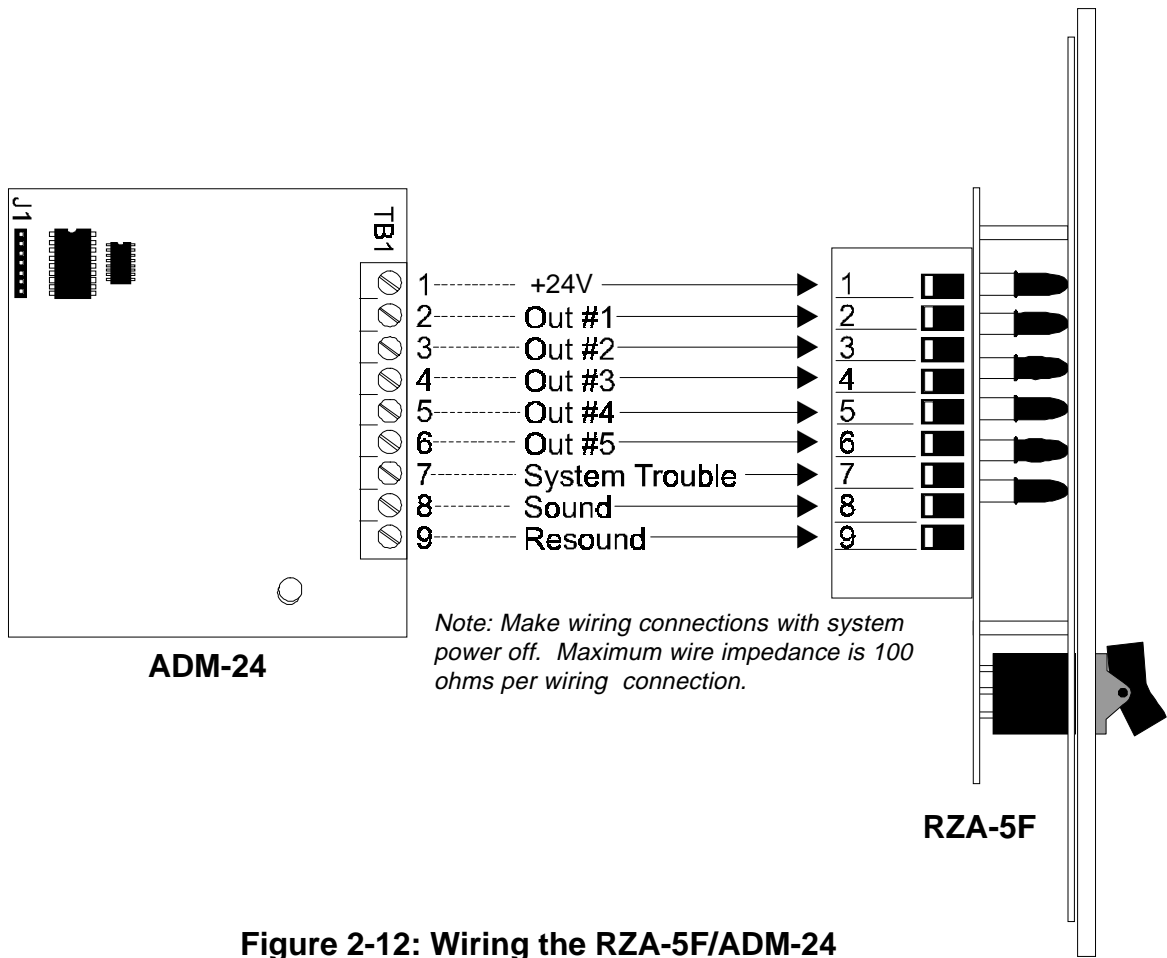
J1

TB1

1 +24V 1
2 Out #1 2
3 Out #2 3
4 Out #3 4
5 Out #4 5
6 Out #5 6
7 System Trouble 7
8 Sound 8
9 Resound 9

ADM-24

Note: Make wiring connections with system power off. Maximum wire impedance is 100 ohms per wiring connection.

RZA-5F

Figure 2-12: Wiring the RZA-5F/ADM-24